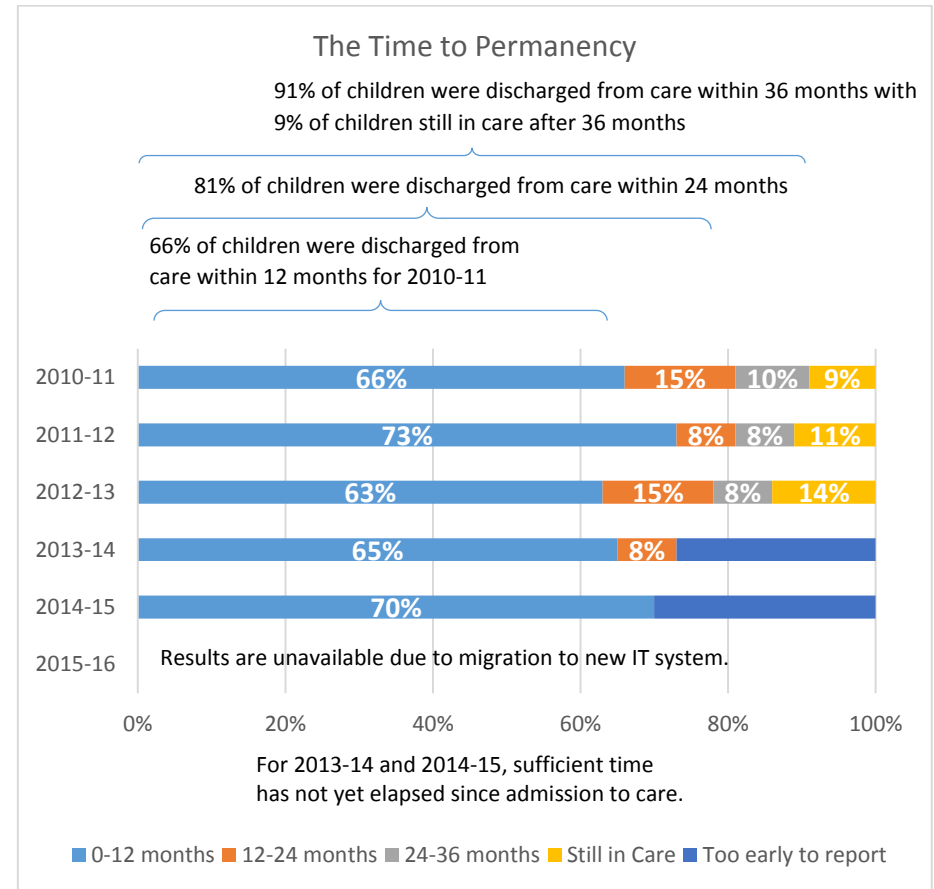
The Time to Permanency

91% of children were discharged from care within 36 months with 9% of children still in care after 36 months

81% of children were discharged from care within 24 months

66% of children were discharged from care within 12 months for 2010-11

2010-11 66% 15% 10% 9%

2011-12 73% 8% 8% 11%

2012-13 63% 15% 8% 14%

2013-14 65% 8%

2014-15 70%

2015-16 Results are unavailable due to migration to new IT system.

0% 20% 40% 60% 80% 100%

For 2013-14 and 2014-15, sufficient time has not yet elapsed since admission to care.

0-12 months 12-24 months 24-36 months Still in Care Too early to report